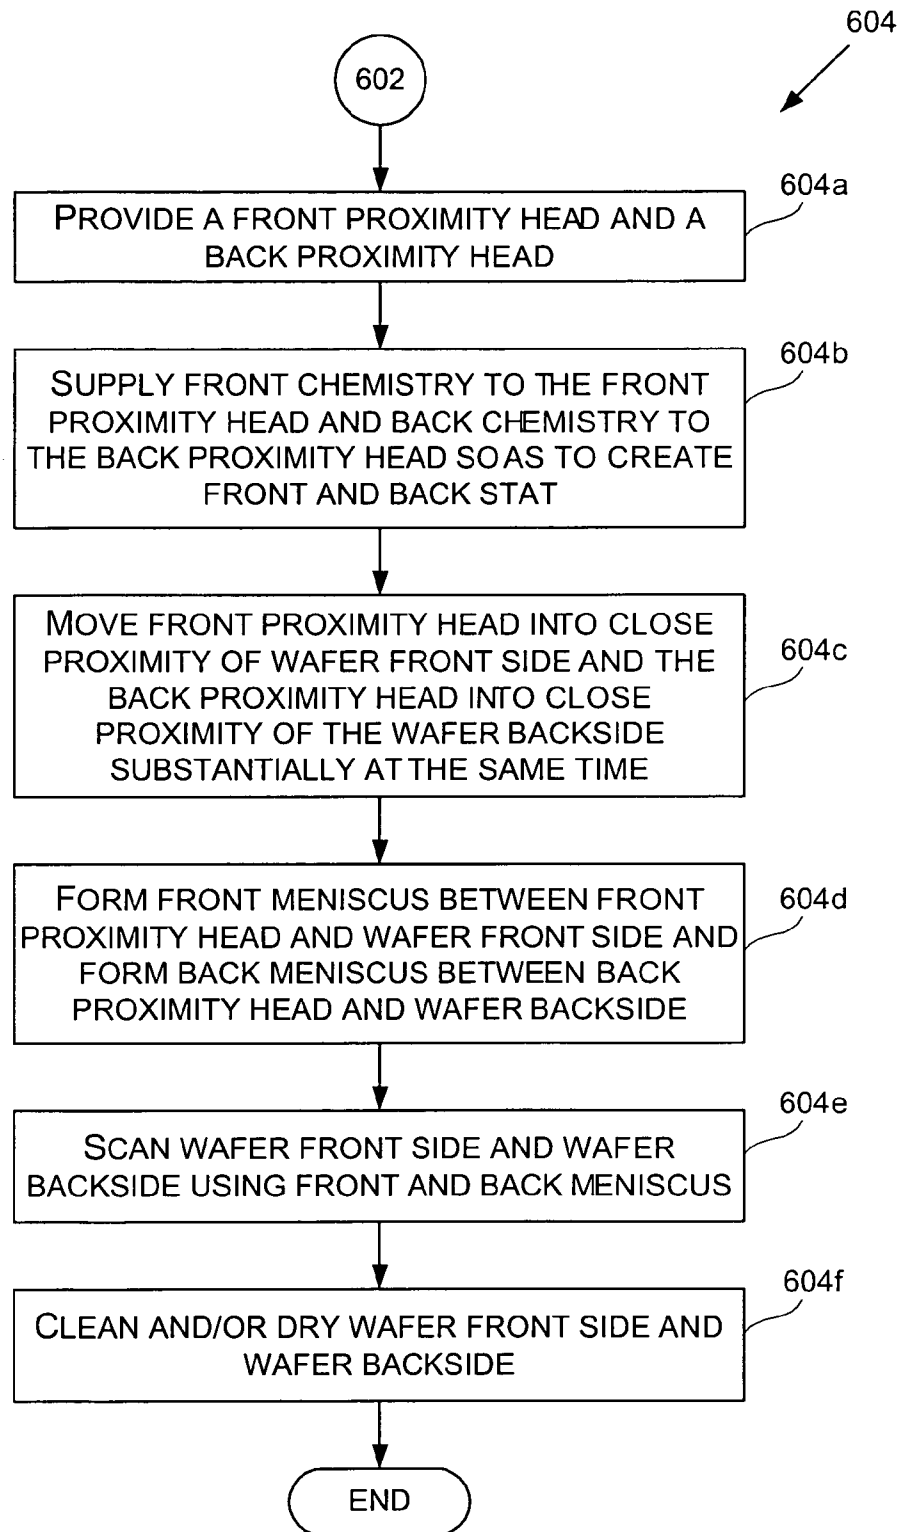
604

602

604a

PROVIDE A FRONT PROXIMITY HEAD AND A BACK PROXIMITY HEAD

604b

SUPPLY FRONT CHEMISTRY TO THE FRONT PROXIMITY HEAD AND BACK CHEMISTRY TO THE BACK PROXIMITY HEAD SO AS TO CREATE FRONT AND BACK STAT

MOVE FRONT PROXIMITY HEAD INTO CLOSE PROXIMITY OF WAFER FRONT SIDE AND THE BACK PROXIMITY HEAD INTO CLOSE PROXIMITY OF THE WAFER BACKSIDE SUBSTANTIALLY AT THE SAME TIME

604c

FORM FRONT MENISCUS BETWEEN FRONT PROXIMITY HEAD AND WAFER FRONT SIDE AND FORM BACK MENISCUS BETWEEN BACK PROXIMITY HEAD AND WAFER BACKSIDE

604d

604e

SCAN WAFER FRONT SIDE AND WAFER BACKSIDE USING FRONT AND BACK MENISCUS

604f

CLEAN AND/OR DRY WAFER FRONT SIDE AND WAFER BACKSIDE

END